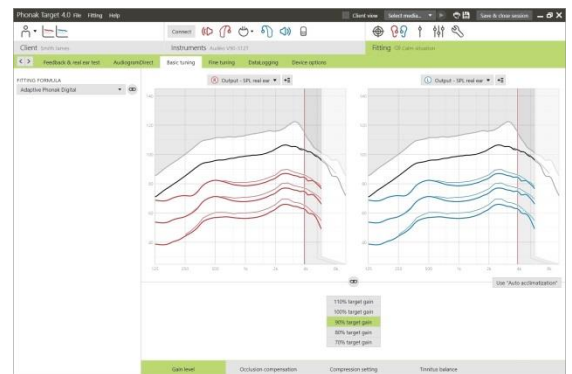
Phonak Target 4.0 File Fitting Help

Client view Select media... Save & close session

Connect

Client Smith James

Instruments Audéo V90-312T

Fitting 100 Gain activation

Feedback & real ear test AudiogramDirect Basic tuning Fine tuning DataLogging Device options

FITTING FORMULA

Adaptive Phonak Digital

Output - SPL real ear

Output - SPL real ear

140

120

100

80

60

40

125 250 500 1k 2k 4k 8k

Use "Auto acclimatization"

110% target gain

100% target gain

90% target gain

80% target gain

70% target gain

Gain level Occlusion compensation Compression setting Tinnitus balance